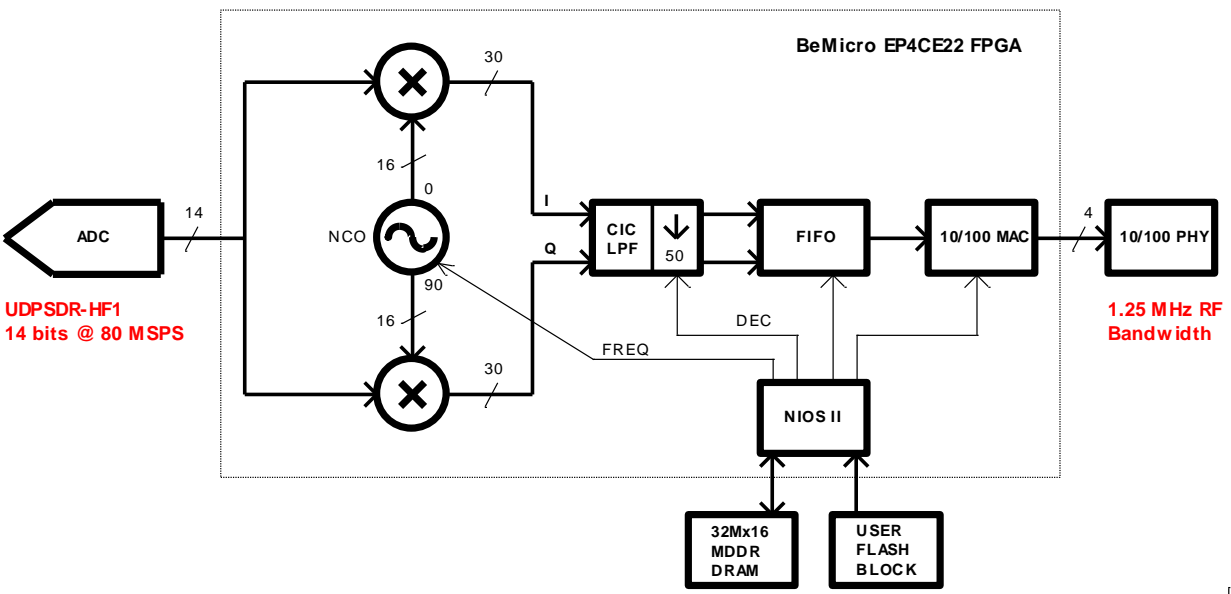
BeMicro EP4CE22 FPGA

30

16

0

ADC

14

NCO

90

16

30

UDPSDR-HF1
14 bits @ 80 MSPS

I

Q

CIC
LPF

50

FIFO

10/100 MAC

4

10/100 PHY

1.25 MHz RF
Bandwidth

DEC

FREQ

NIOS II

32Mx16
MDDR
DRAM

USER
FLASH
BLOCK